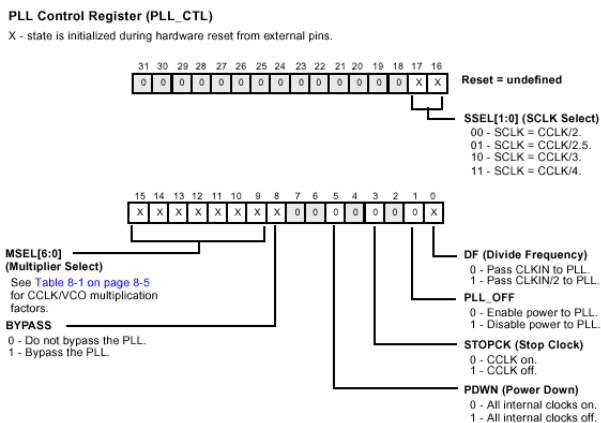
PLL Control Register (PLL_CTL)

X - state is initialized during hardware reset from external pins.

| 31 | 30 | 29 | 28 | 27 | 26 | 25 | 24 | 23 | 22 | 21 | 20 | 19 | 18 | 17 | 16 |
|---|---|---|---|---|---|---|---|---|---|---|---|---|---|---|---|
| 0 | 0 | 0 | 0 | 0 | 0 | 0 | 0 | 0 | 0 | 0 | 0 | 0 | 0 | X | X |

Reset = undefined

SSEL[1:0] (SCLK Select)
00 - SCLK = CCLK/2.
01 - SCLK = CCLK/2.5.
10 - SCLK = CCLK/3.
11 - SCLK = CCLK/4.

| 15 | 14 | 13 | 12 | 11 | 10 | 9 | 8 | 7 | 6 | 5 | 4 | 3 | 2 | 1 | 0 |
|---|---|---|---|---|---|---|---|---|---|---|---|---|---|---|---|
| X | X | X | X | X | X | X | X | 0 | 0 | 0 | 0 | 0 | 0 | 0 | X |

MSEL[6:0] (Multiplier Select)
See Table 8-1 on page 8-5 for CCLK/VCO multiplication factors.

BYPASS
0 - Do not bypass the PLL.
1 - Bypass the PLL.

DF (Divide Frequency)
0 - Pass CLKIN to PLL.
1 - Pass CLKIN/2 to PLL.

PLL_OFF
0 - Enable power to PLL.
1 - Disable power to PLL.

STOPCK (Stop Clock)
0 - CCLK on.
1 - CCLK off.

PDWN (Power Down)
0 - All internal clocks on.
1 - All internal clocks off.